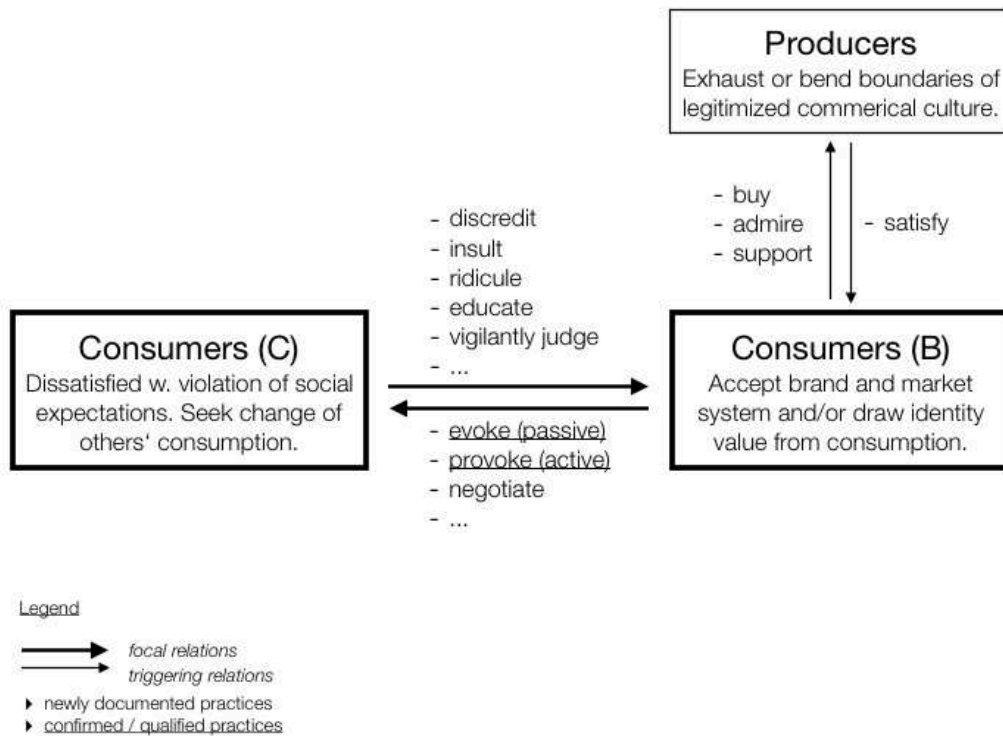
Producers
Exhaust or bend boundaries of legitimized commerical culture.

- buy
- admire
- support

- satisfy

- discredit
- insult
- ridicule
- educate
- vigilantly judge
- ...

Consumers (C)
Dissatisfied w. violation of social expectations. Seek change of others' consumption.

Consumers (B)
Accept brand and market system and/or draw identity value from consumption.

- evoke (passive)
- provoke (active)
- negotiate
- ...

Legend

focal relations
triggering relations

newly documented practices
confirmed / qualified practices